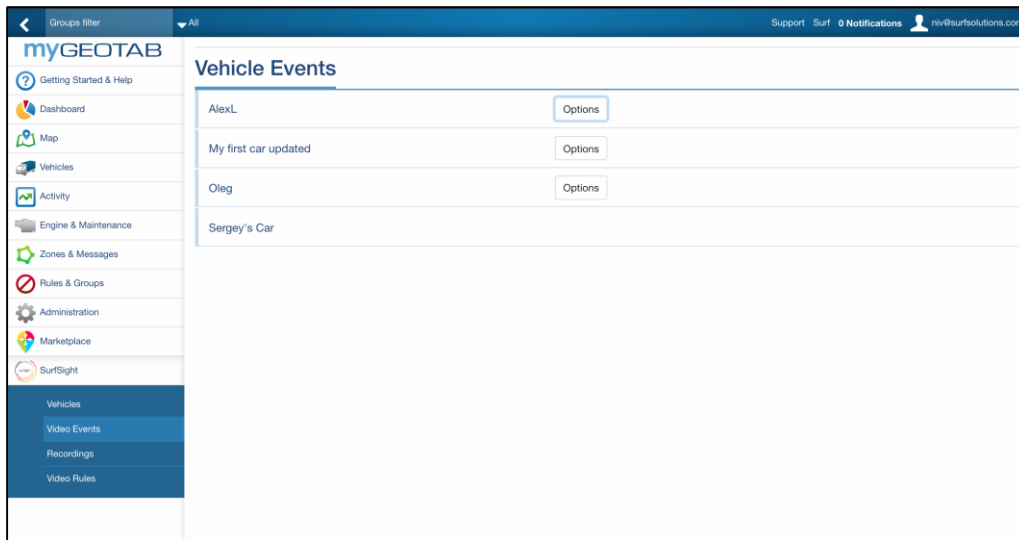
Groups filter
All
Support Surf 0 Notifications niv@surfsolutions.con

myGEOTAB
Getting Started & Help
Dashboard
Map
Vehicles
Activity
Engine & Maintenance
Zones & Messages
Rules & Groups
Administration
Marketplace
SurfSight
Vehicles
Video Events
Recordings
Video Rules

Vehicle Events

AlexL Options
My first car updated Options
Oleg Options
Sergey's Car